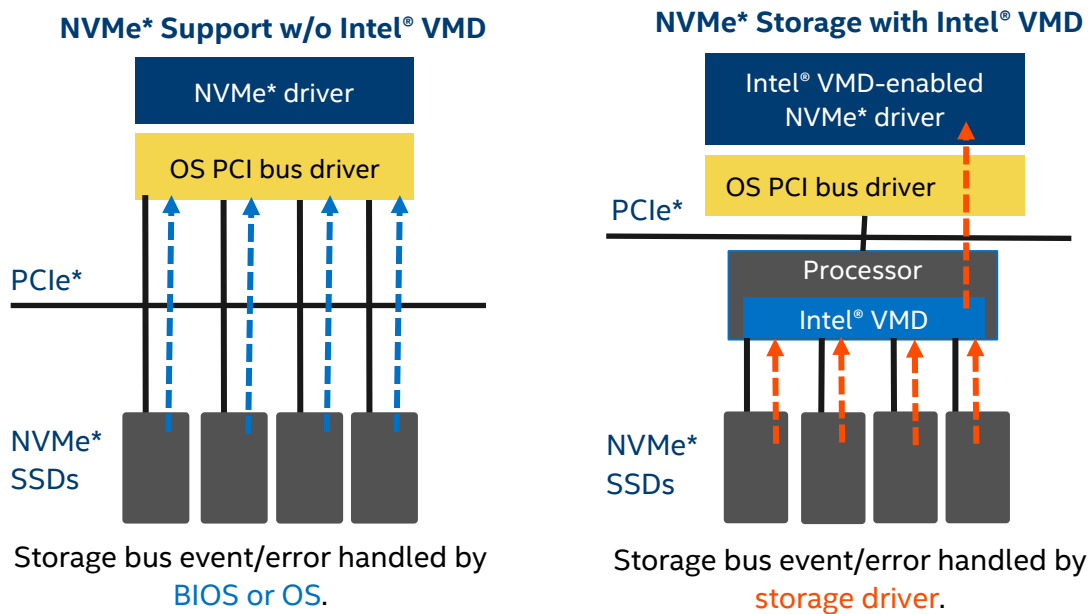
NVMe* Support w/o Intel® VMD

NVMe* driver

OS PCI bus driver

PCIe*

NVMe* SSDs

Storage bus event/error handled by BIOS or OS.

NVMe* Storage with Intel® VMD

Intel® VMD-enabled NVMe* driver

OS PCI bus driver

PCIe*

Processor

Intel® VMD

NVMe* SSDs

Storage bus event/error handled by storage driver.